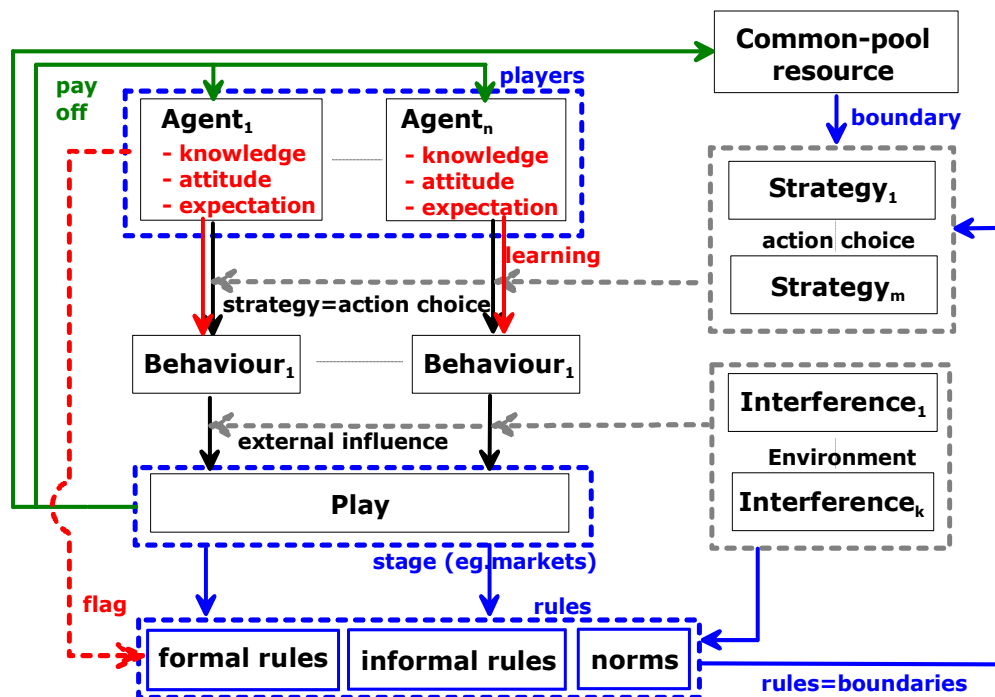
pay off

players

Agent$_1$
- knowledge
- attitude
- expectation

Agent$_n$
- knowledge
- attitude
- expectation

Common-pool resource

boundary

Strategy$_1$

action choice

Strategy$_m$

learning

strategy=action choice

Behaviour$_1$

Behaviour$_1$

Interference$_1$

Environment

Interference$_k$

external influence

Play

stage (eg.markets)

flag

rules

formal rules

informal rules

norms

rules=boundaries